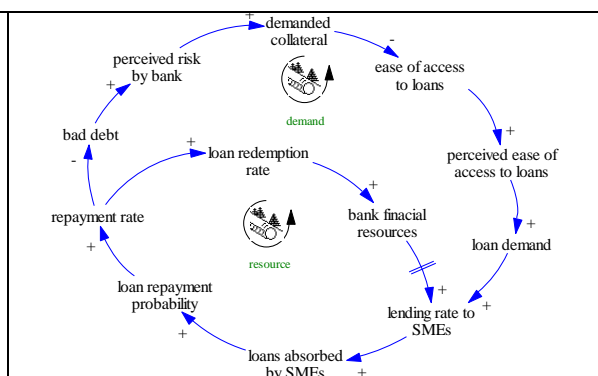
+
demanded collateral
-
ease of access to loans
perceived risk by bank
+
demand
+
perceived ease of access to loans
bad debt
+
-
loan redemption rate
+
+
repayment rate
bank finacial resources
loan demand
+
resource
+
loan repayment probability
lending rate to SMEs
+
+
loans absorbed by SMEs
+